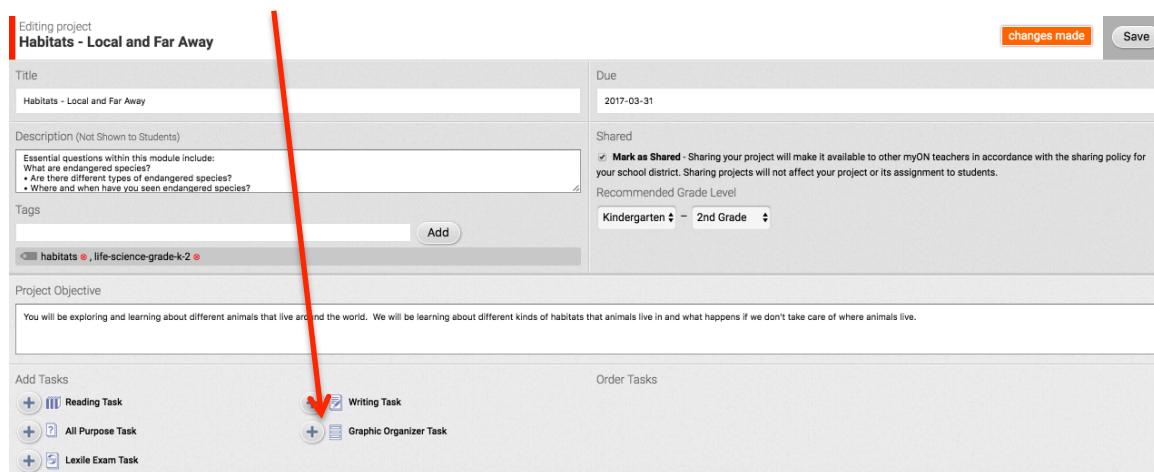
Editing project
Habitats - Local and Far Away

changes made

Save

Title

Habitats - Local and Far Away

Due

2017-03-31

Description (Not Shown to Students)

Essential questions within this module include:
What are endangered species?
• Are there different types of endangered species?
• Where and when have you seen endangered species?

Shared

Mark as Shared - Sharing your project will make it available to other myON teachers in accordance with the sharing policy for your school district. Sharing projects will not affect your project or its assignment to students.

Recommended Grade Level

Kindergarten – 2nd Grade

Tags

Add

habitats, life-science-grade-k-2

Project Objective

You will be exploring and learning about different animals that live around the world. We will be learning about different kinds of habitats that animals live in and what happens if we don't take care of where animals live.

Add Tasks

Reading Task

Writing Task

All Purpose Task

Graphic Organizer Task

Lexile Exam Task

Order Tasks